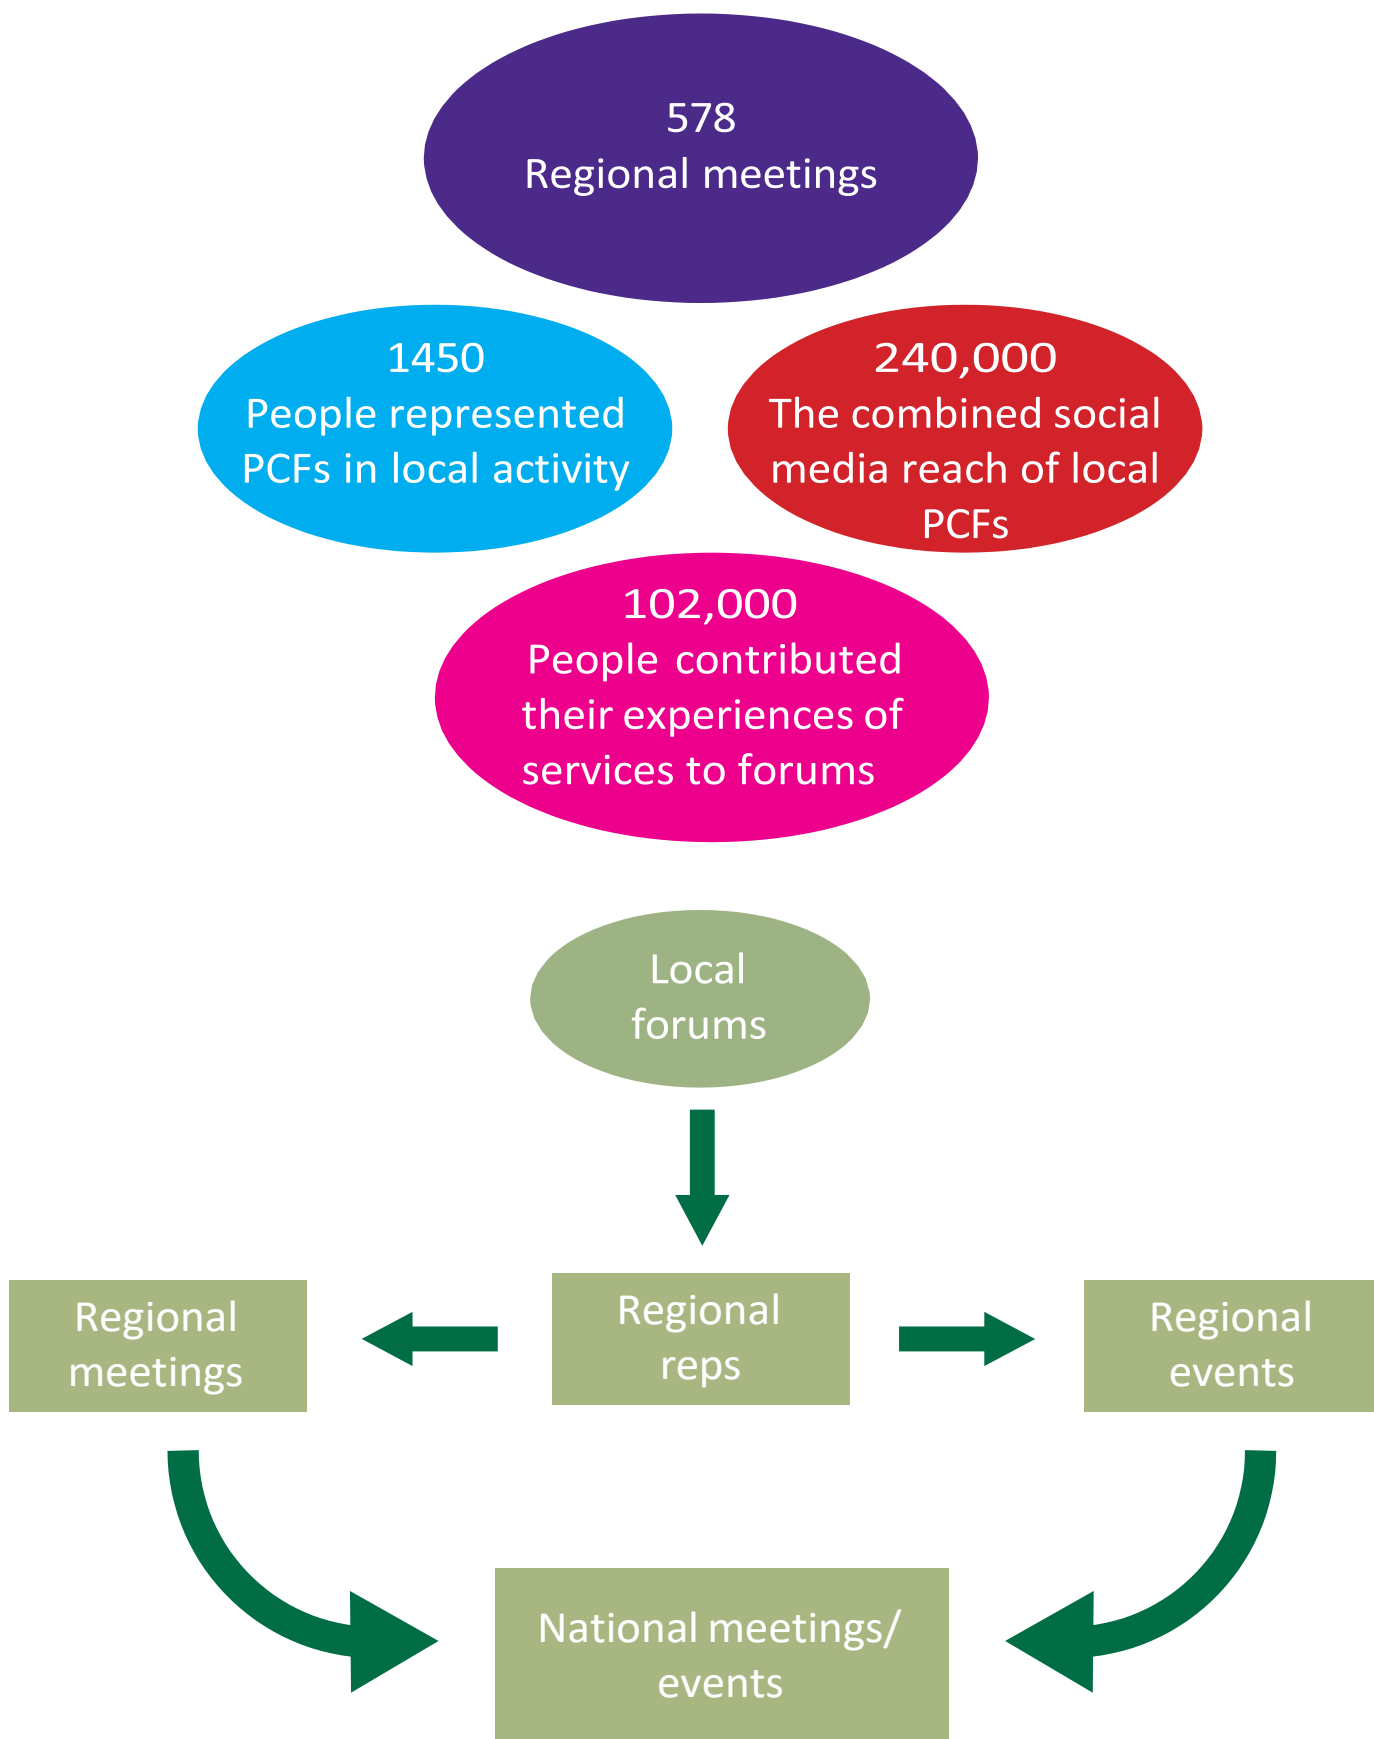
578
Regional meetings

1450
People represented PCFs in local activity

240,000
The combined social media reach of local PCFs

102,000
People contributed their experiences of services to forums

Local forums

Regional meetings

Regional reps

Regional events

National meetings/ events